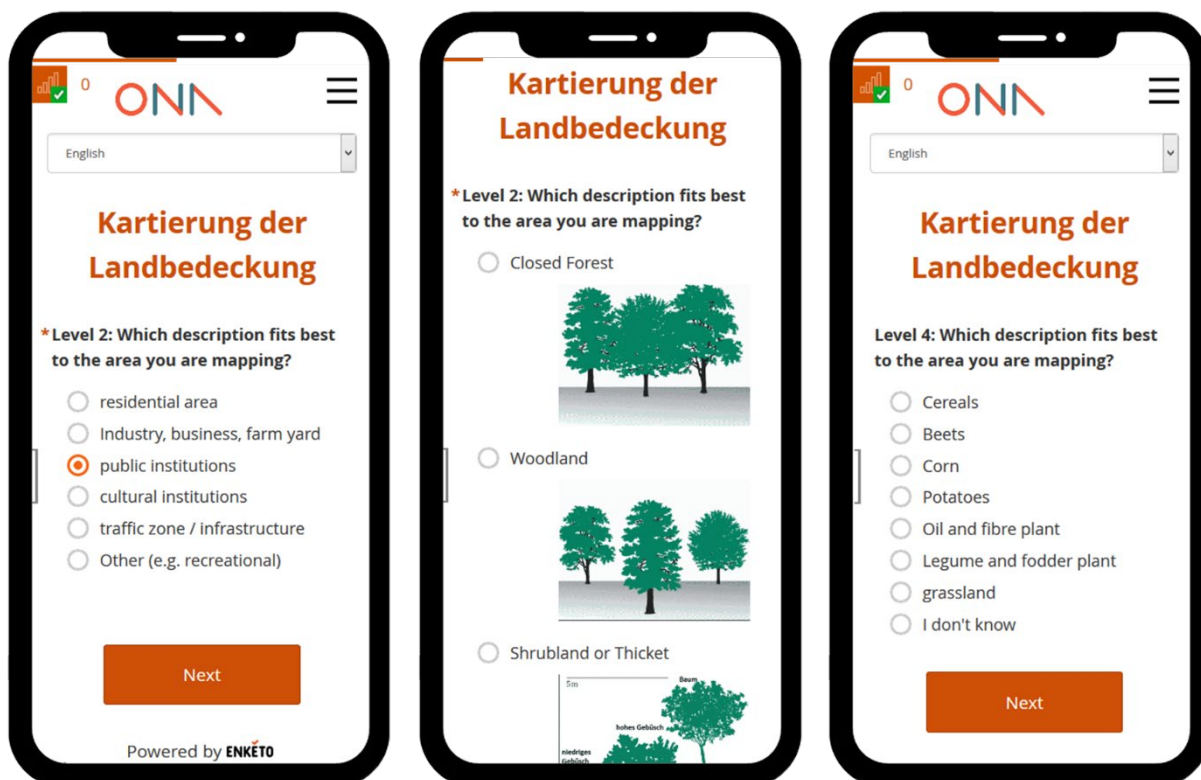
0 ONA

English

Kartierung der Landbedeckung

*Level 2: Which description fits best to the area you are mapping?

residential area
Industry, business, farm yard
public institutions
cultural institutions
traffic zone / infrastructure
Other (e.g. recreational)

Next

Powered by ENKETO

Kartierung der Landbedeckung

*Level 2: Which description fits best to the area you are mapping?

Closed Forest

Woodland

Shrubland or Thicket

5m
Baum
hohes Gebüsch
niedriges Gebüsch

0 ONA

English

Kartierung der Landbedeckung

Level 4: Which description fits best to the area you are mapping?

Cereals
Beets
Corn
Potatoes
Oil and fibre plant
Legume and fodder plant
grassland
I don't know

Next